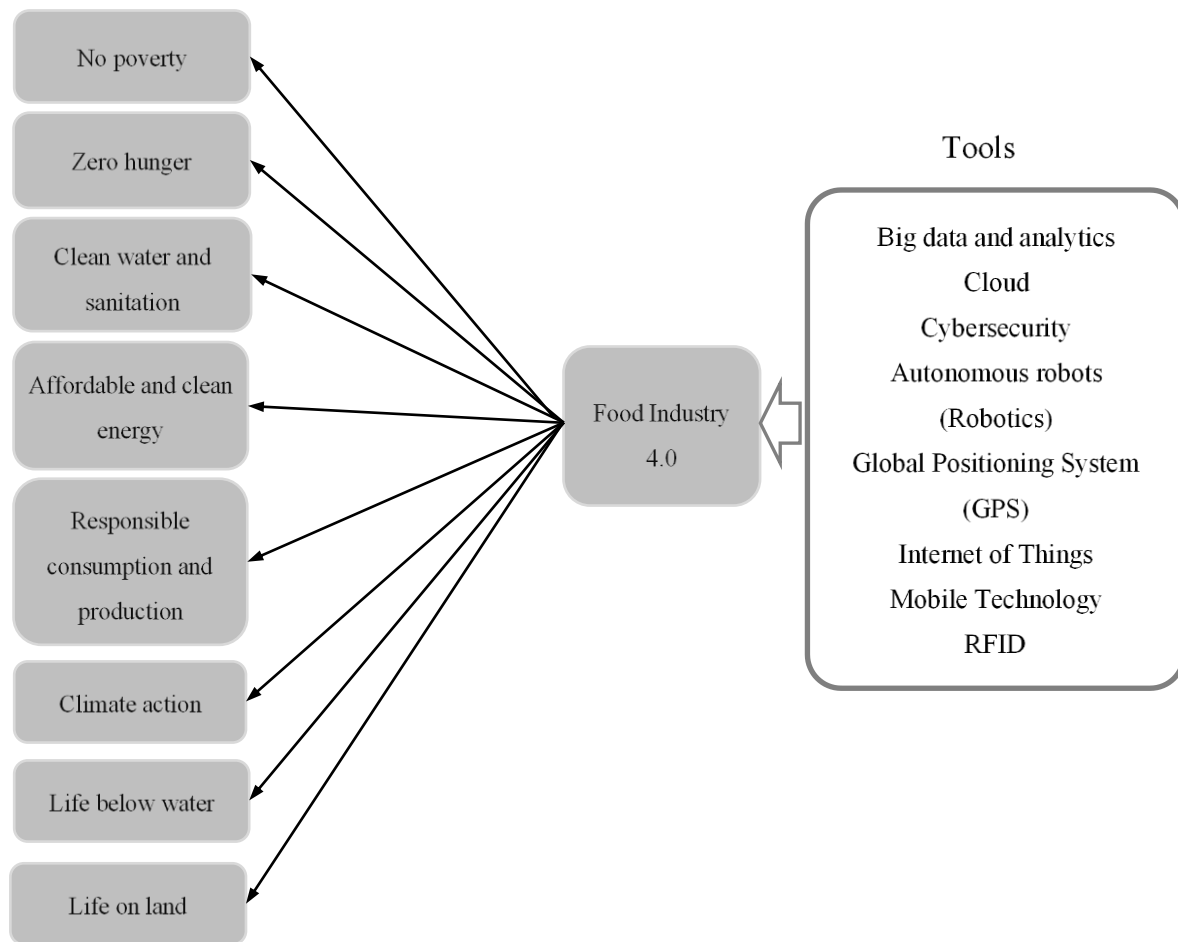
No poverty

Zero hunger

Clean water and sanitation

Affordable and clean energy

Responsible consumption and production

Climate action

Life below water

Life on land

Food Industry 4.0

Tools

Big data and analytics
Cloud
Cybersecurity
Autonomous robots (Robotics)
Global Positioning System (GPS)
Internet of Things
Mobile Technology
RFID